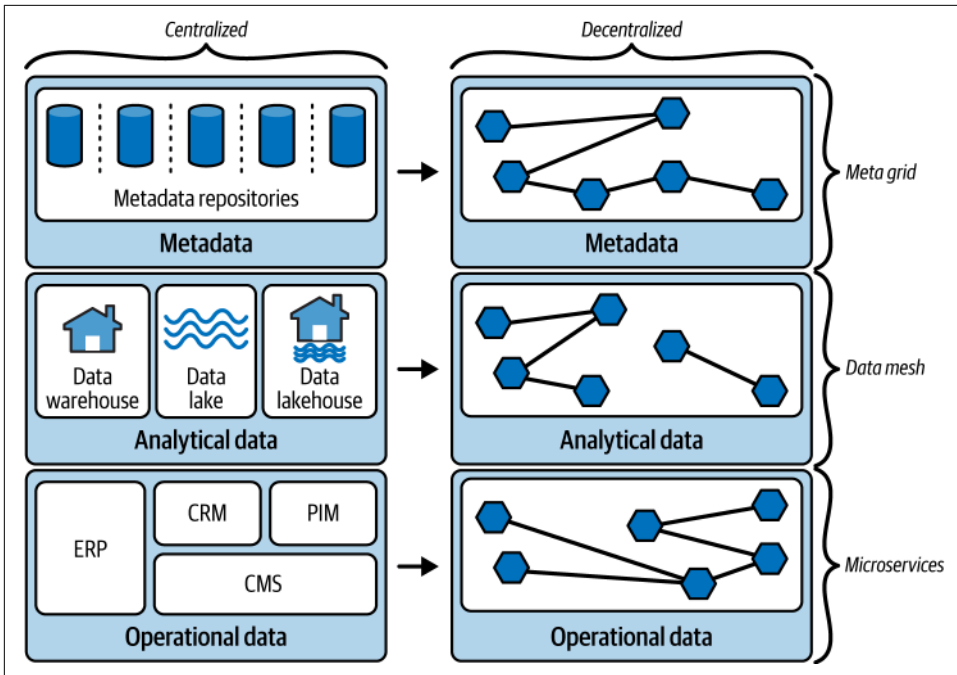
Centralized

Decentralized

Metadata repositories

Metadata

Metadata

Meta grid

Data warehouse

Data lake

Data lakehouse

Analytical data

Analytical data

Data mesh

ERP

CRM

PIM

CMS

Operational data

Operational data

Microservices